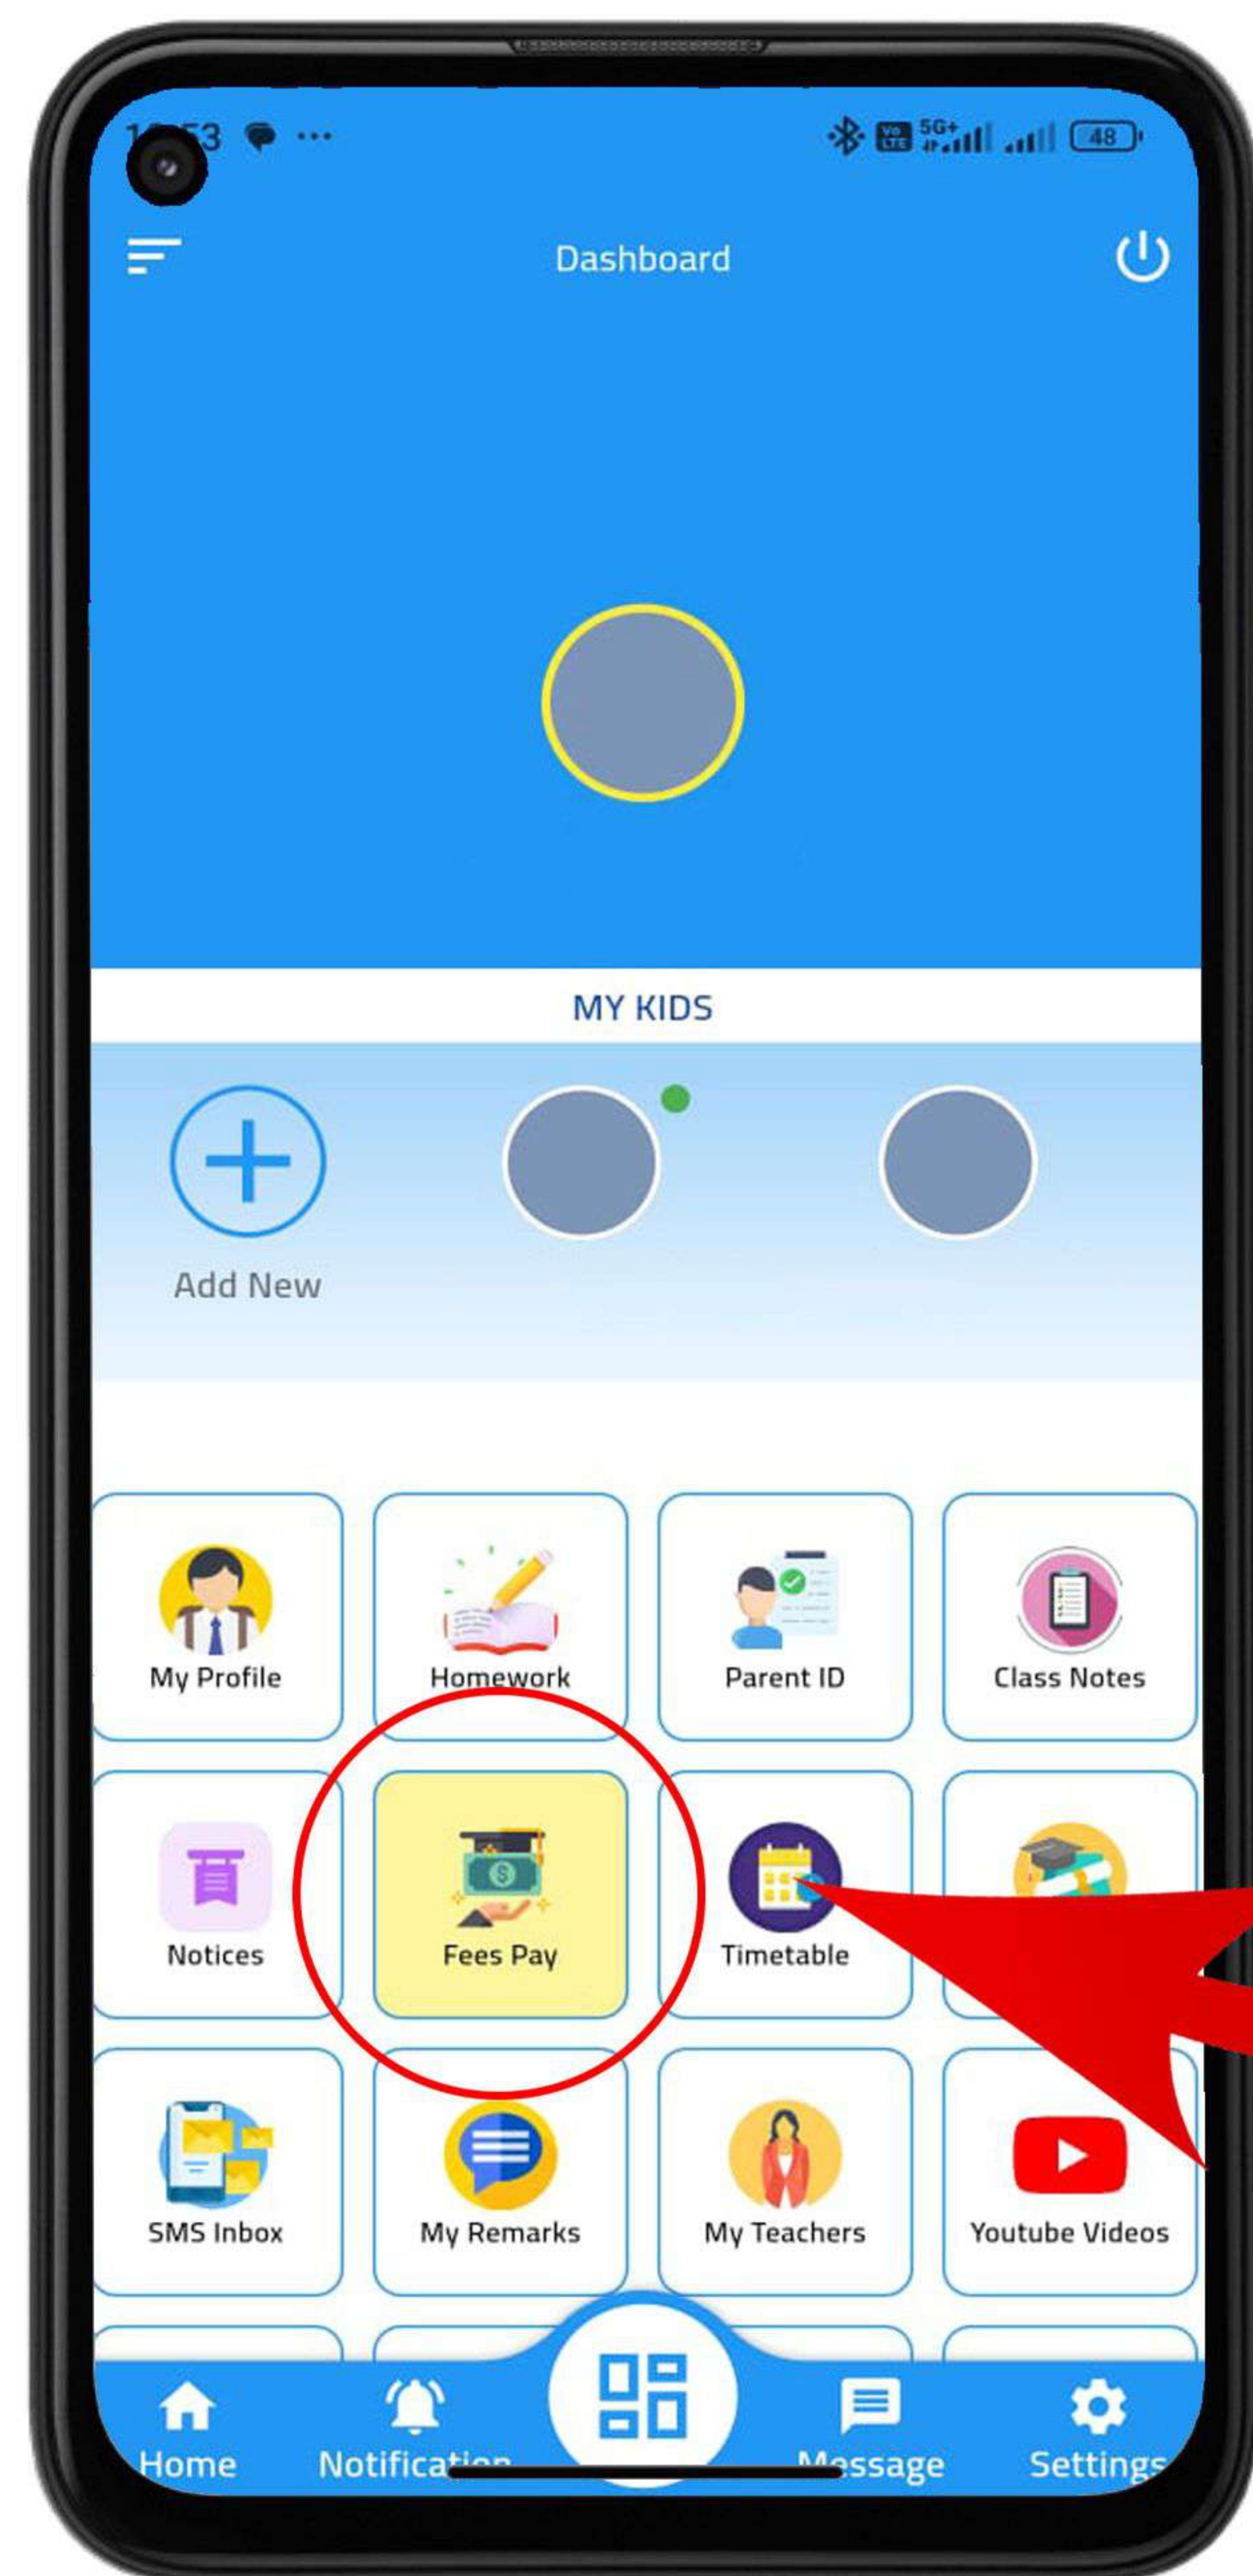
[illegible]3 ···

5G+ 48

Dashboard

MY KIDS

Add New

My Profile

Homework

Parent ID

Class Notes

Notices

Fees Pay

Timetable

SMS Inbox

My Remarks

My Teachers

Youtube Videos

Home

Notification

Message

Settings